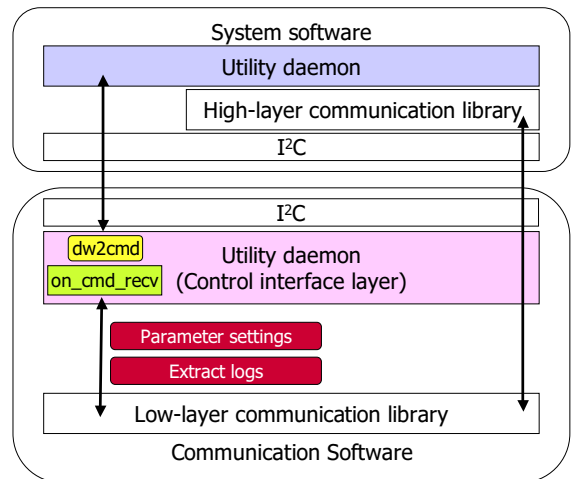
System software

Utility daemon

High-layer communication library

I$^2$C

I$^2$C

dw2cmd

on_cmd_recv

Utility daemon
(Control interface layer)

Parameter settings

Extract logs

Low-layer communication library

Communication Software